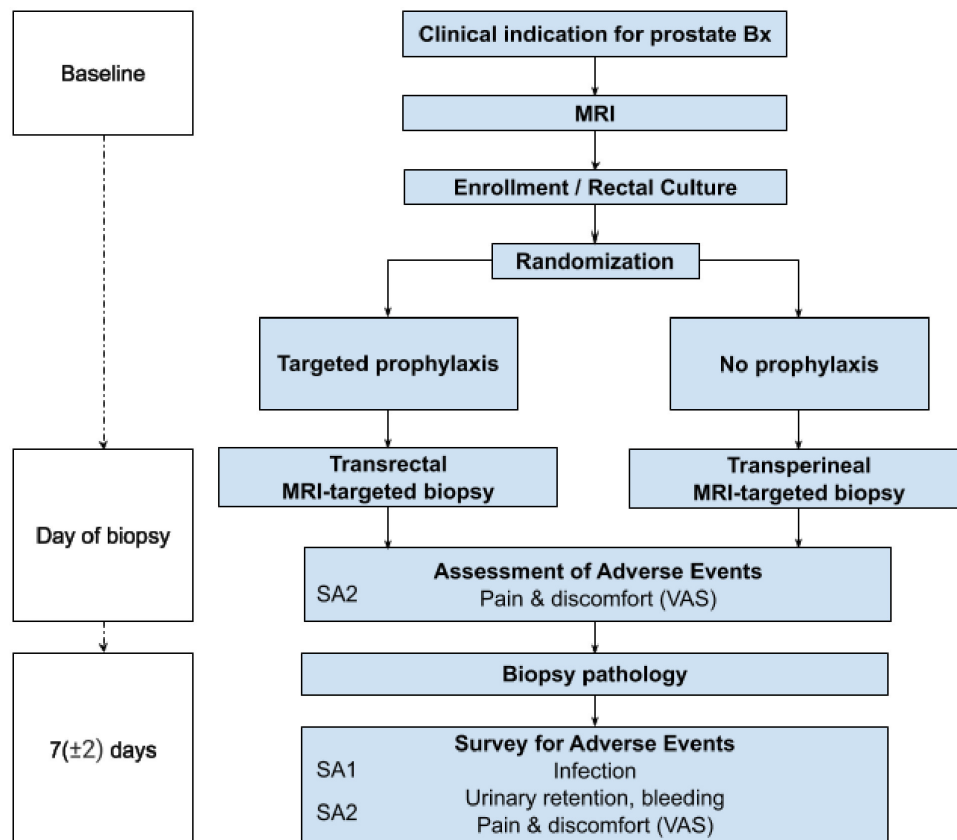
Baseline

Clinical indication for prostate Bx

MRI

Enrollment / Rectal Culture

Randomization

Targeted prophylaxis

No prophylaxis

Day of biopsy

Transrectal MRI-targeted biopsy

Transperineal MRI-targeted biopsy

Assessment of Adverse Events
SA2 Pain & discomfort (VAS)

Biopsy pathology

7($\pm$2) days

Survey for Adverse Events
SA1 Infection
SA2 Urinary retention, bleeding
Pain & discomfort (VAS)